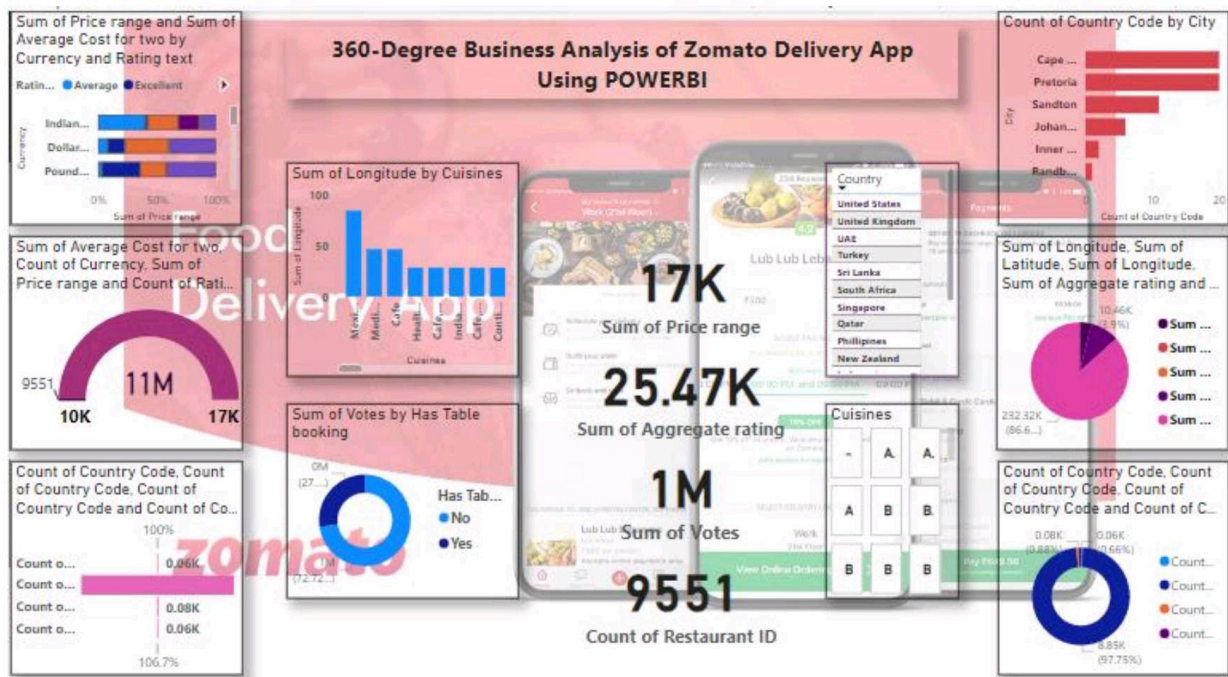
360-Degree Business Analysis of Zomato Delivery App Using POWERBI

Sum of Price range and Sum of Average Cost for two by Currency and Rating text

Ratin... ● Average ● Excellent

Currency

Indian...
Dollar...
Pound...

0% 50% 100%

Sum of Price range

Sum of Longitude by Cuisines

100
50
0

Sum of Longitude

Cuisines

Count of Country Code by City

Cape ...
Pretoria
Sandton
Johan...
Inner ...
Randb...

City

0 10 20

Count of Country Code

Sum of Average Cost for two, Count of Currency, Sum of Price range and Count of Rati...

9551
11M
10K
17K

Food Delivery App

17K
Sum of Price range

25.47K
Sum of Aggregate rating

1M
Sum of Votes

9551
Count of Restaurant ID

Country

United States
United Kingdom
UAE
Turkey
Sri Lanka
South Africa
Singapore
Qatar
Phillipines
New Zealand

Cuisines

-
A
A
A
B
B
B
B
B

Sum of Longitude, Sum of Latitude, Sum of Longitude, Sum of Aggregate rating and ...

10.46K
(3.9%)
232.32K
(86.6...)

Sum ...
Sum ...
Sum ...
Sum ...
Sum ...

Sum of Votes by Has Table booking

0M
(27...)
(72.72...)

Has Tab...
● No
● Yes

Count of Country Code, Count of Country Code, Count of Country Code and Count of Co...

100%

Count o... 0.06K
Count o...
Count o... 0.08K
Count o... 0.06K

106.7%

zomato

Count of Country Code, Count of Country Code, Count of Country Code and Count of C...

0.08K
(0.88%)
0.06K
(0.66%)
8.85K
(97.75%)

Count...
Count...
Count...
Count...

Lub Lub Leba...
Work (21st floor)
View Online Orders